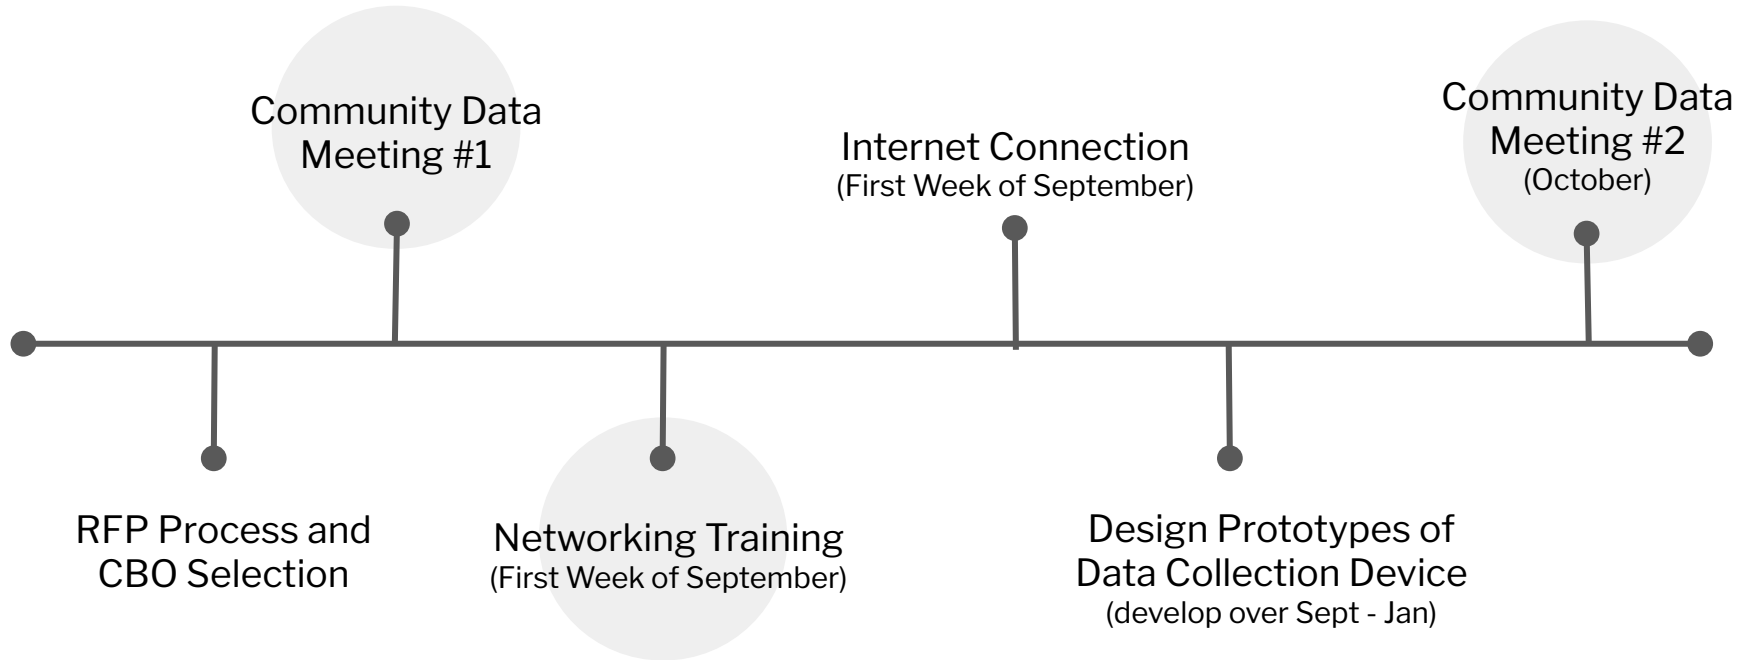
RFP Process and CBO Selection

Community Data Meeting #1

Networking Training
(First Week of September)

Internet Connection
(First Week of September)

Design Prototypes of Data Collection Device
(develop over Sept - Jan)

Community Data Meeting #2
(October)